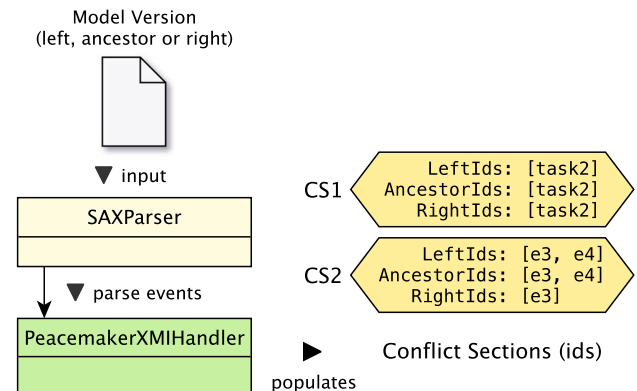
Model Version
(left, ancestor or right)

▼ input

SAXParser

▼ parse events

PeacemakerXMIHandler

CS1
LeftIds: [task2]
AncestorIds: [task2]
RightIds: [task2]

CS2
LeftIds: [e3, e4]
AncestorIds: [e3, e4]
RightIds: [e3]

▶ Conflict Sections (ids)

populates